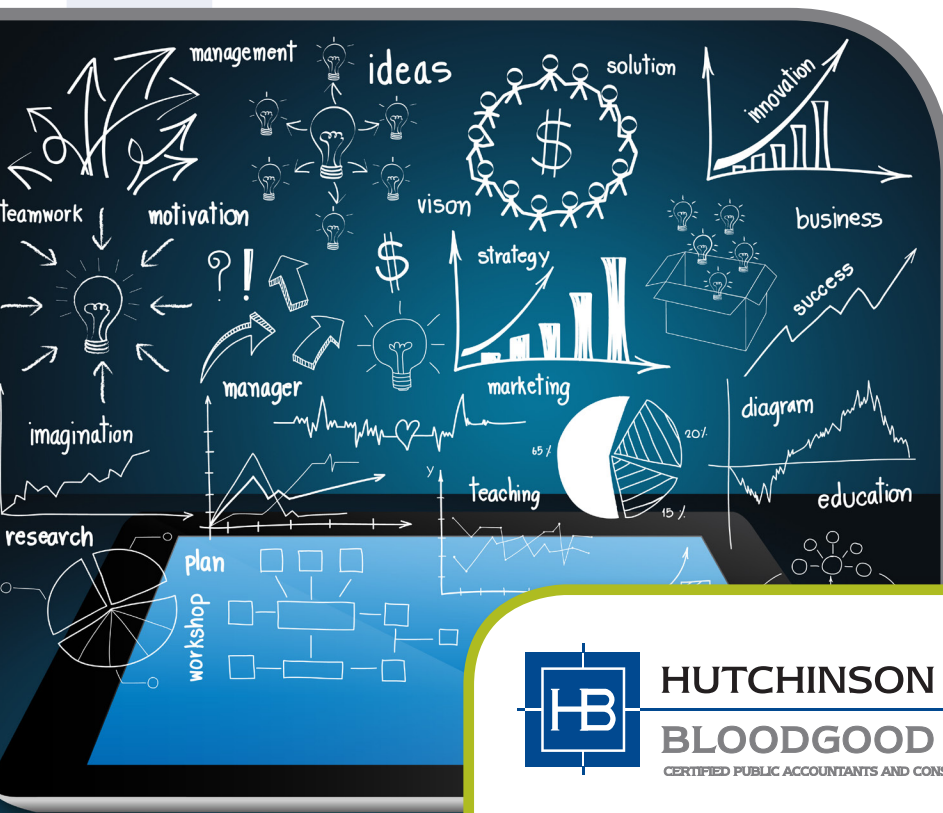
management

ideas

solution

innovation

teamwork

motivation

vison

business

strategy

success

?!

$

$

manager

marketing

diagram

imagination

65%

20%

teaching

education

15%

research

plan

workshop

HB

HUTCHINSON

BLOODGOOD

CERTIFIED PUBLIC ACCOUNTANTS AND CONS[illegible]